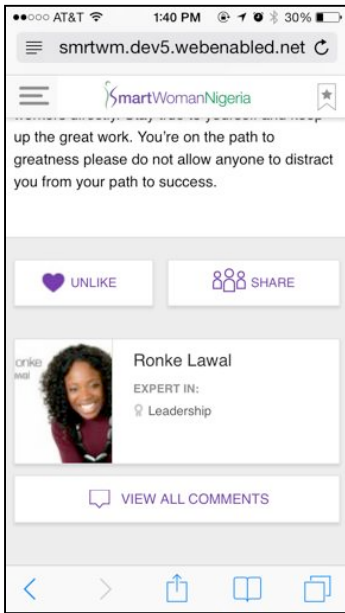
●●○○○ AT&T 1:40 PM 30%

smrtwm.dev5.webenabled.net

SmartWomanNigeria

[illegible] Stay true to yourself and keep up the great work. You're on the path to greatness please do not allow anyone to distract you from your path to success.

UNLIKE

SHARE

onke wal

Ronke Lawal

EXPERT IN:

Leadership

VIEW ALL COMMENTS